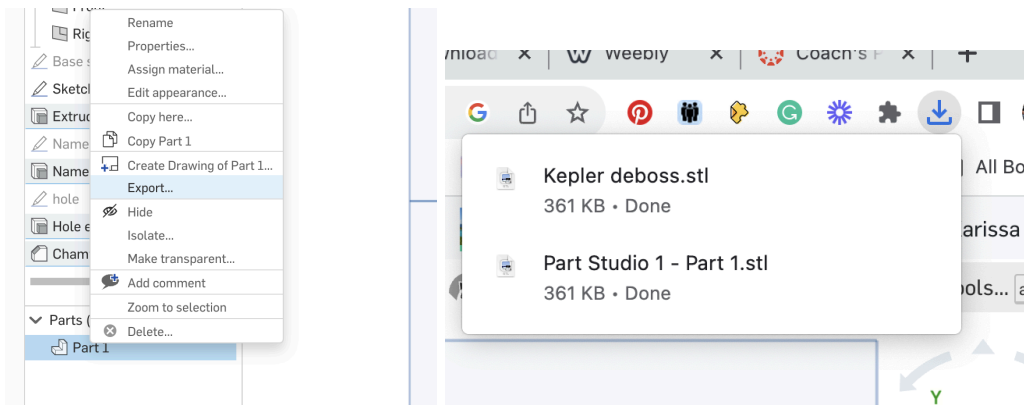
Rig
Base s
Sketch
Extrud
Name
Name
hole
Hole e
Cham
Parts (
Part 1

Rename
Properties...
Assign material...
Edit appearance...
Copy here...
Copy Part 1
Create Drawing of Part 1...
Export...
Hide
Isolate...
Make transparent...
Add comment
Zoom to selection
Delete...

wnload ×
Weebly ×
Coach's F ×
+

Kepler deboss.stl
361 KB • Done

Part Studio 1 - Part 1.stl
361 KB • Done

All Bo
arissa
ols...
Y